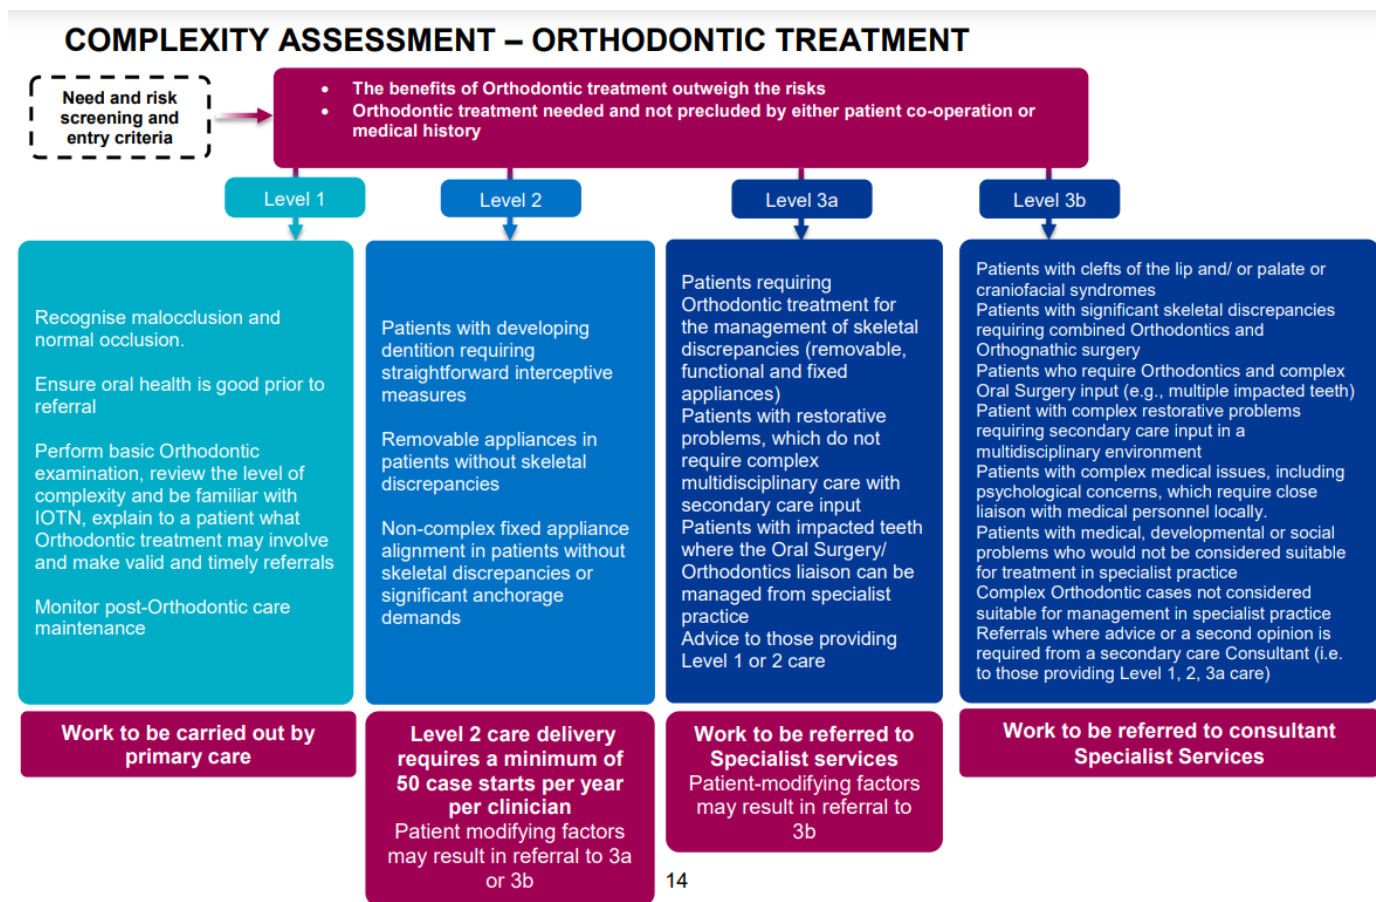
COMPLEXITY ASSESSMENT – ORTHODONTIC TREATMENT

Need and risk screening and entry criteria

- The benefits of Orthodontic treatment outweigh the risks
- Orthodontic treatment needed and not precluded by either patient co-operation or medical history

Level 1

Recognise malocclusion and normal occlusion.

Ensure oral health is good prior to referral

Perform basic Orthodontic examination, review the level of complexity and be familiar with IOTN, explain to a patient what Orthodontic treatment may involve and make valid and timely referrals

Monitor post-Orthodontic care maintenance

Work to be carried out by primary care

Level 2

Patients with developing dentition requiring straightforward interceptive measures

Removable appliances in patients without skeletal discrepancies

Non-complex fixed appliance alignment in patients without skeletal discrepancies or significant anchorage demands

Level 2 care delivery requires a minimum of 50 case starts per year per clinician
Patient modifying factors may result in referral to 3a or 3b

Level 3a

Patients requiring Orthodontic treatment for the management of skeletal discrepancies (removable, functional and fixed appliances)
Patients with restorative problems, which do not require complex multidisciplinary care with secondary care input
Patients with impacted teeth where the Oral Surgery/ Orthodontics liaison can be managed from specialist practice
Advice to those providing Level 1 or 2 care

Work to be referred to Specialist services
Patient-modifying factors may result in referral to 3b

Level 3b

Patients with clefts of the lip and/ or palate or craniofacial syndromes
Patients with significant skeletal discrepancies requiring combined Orthodontics and Orthognathic surgery
Patients who require Orthodontics and complex Oral Surgery input (e.g., multiple impacted teeth)
Patient with complex restorative problems requiring secondary care input in a multidisciplinary environment
Patients with complex medical issues, including psychological concerns, which require close liaison with medical personnel locally.
Patients with medical, developmental or social problems who would not be considered suitable for treatment in specialist practice
Complex Orthodontic cases not considered suitable for management in specialist practice
Referrals where advice or a second opinion is required from a secondary care Consultant (i.e. to those providing Level 1, 2, 3a care)

Work to be referred to consultant Specialist Services

14